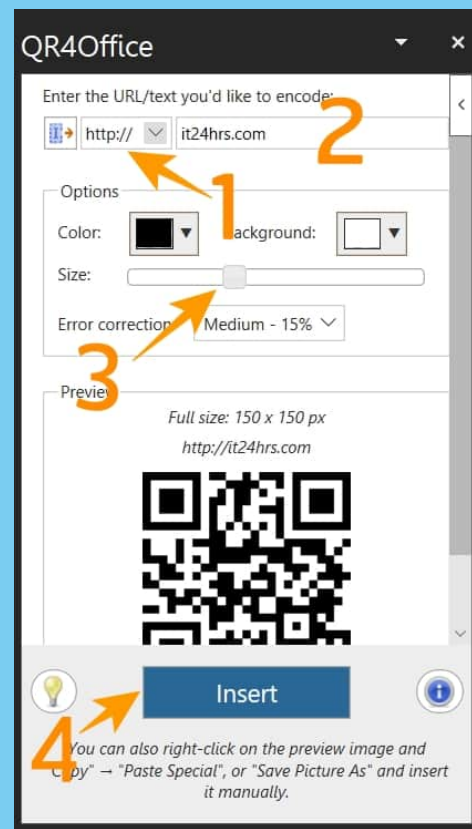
QR4Office

Enter the URL/text you'd like to encode:

http://

it24hrs.com

2

1

Options

Color:

ackground:

Size:

Error correctio

Medium - 15%

3

Previe

Full size: 150 x 150 px

http://it24hrs.com

Insert

4

You can also right-click on the preview image and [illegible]py" → "Paste Special", or "Save Picture As" and insert it manually.